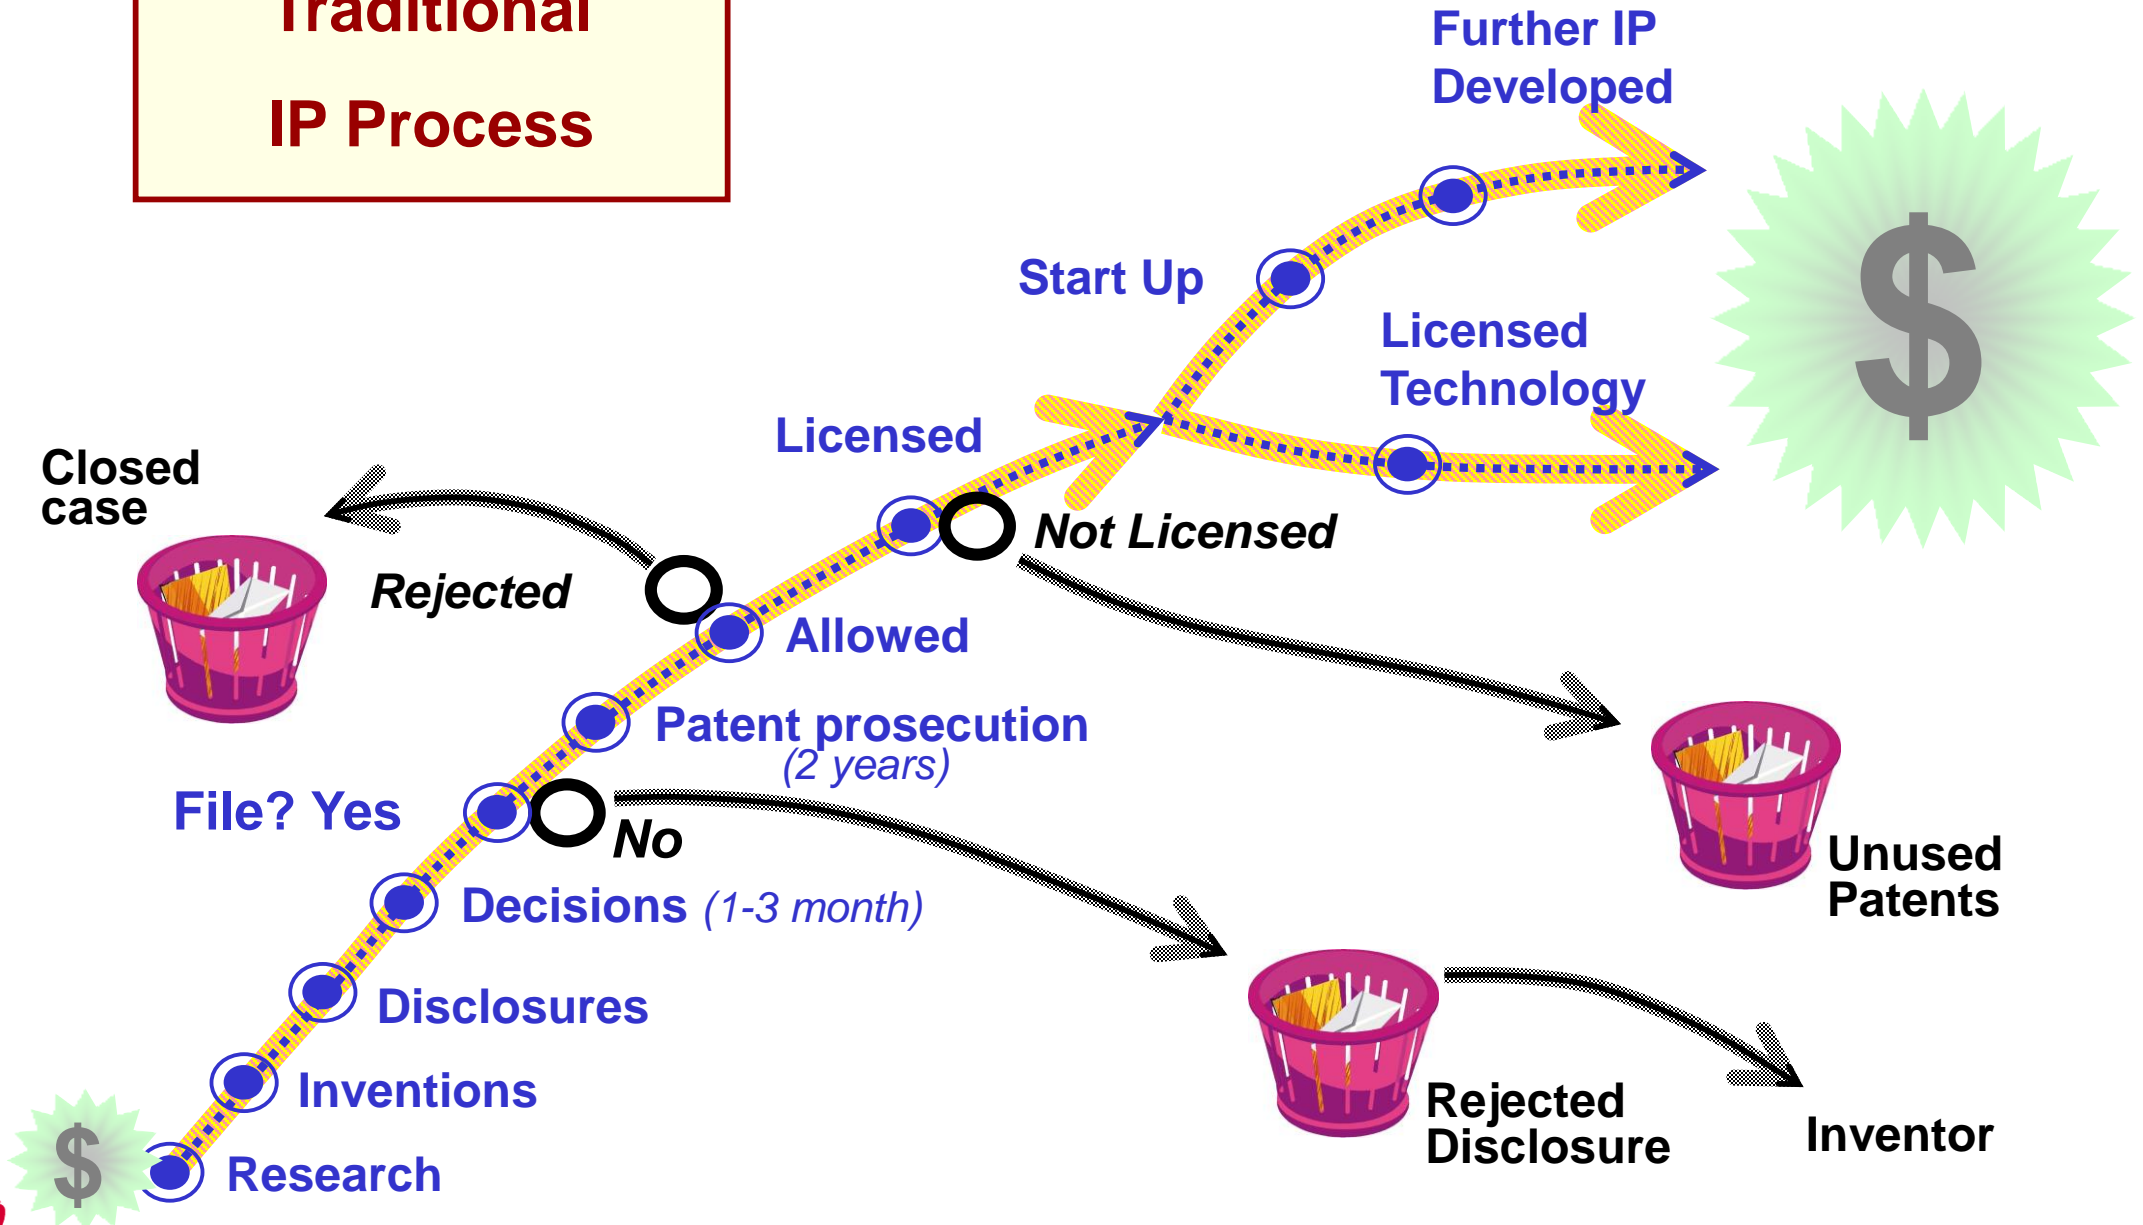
Traditional

IP Process

Further IP Developed

$

Start Up

Licensed Technology

Licensed

Closed case

Not Licensed

Rejected

Allowed

Patent prosecution (2 years)

File? Yes

No

Unused Patents

Decisions (1-3 month)

Disclosures

Inventions

$

Research

Rejected Disclosure

Inventor